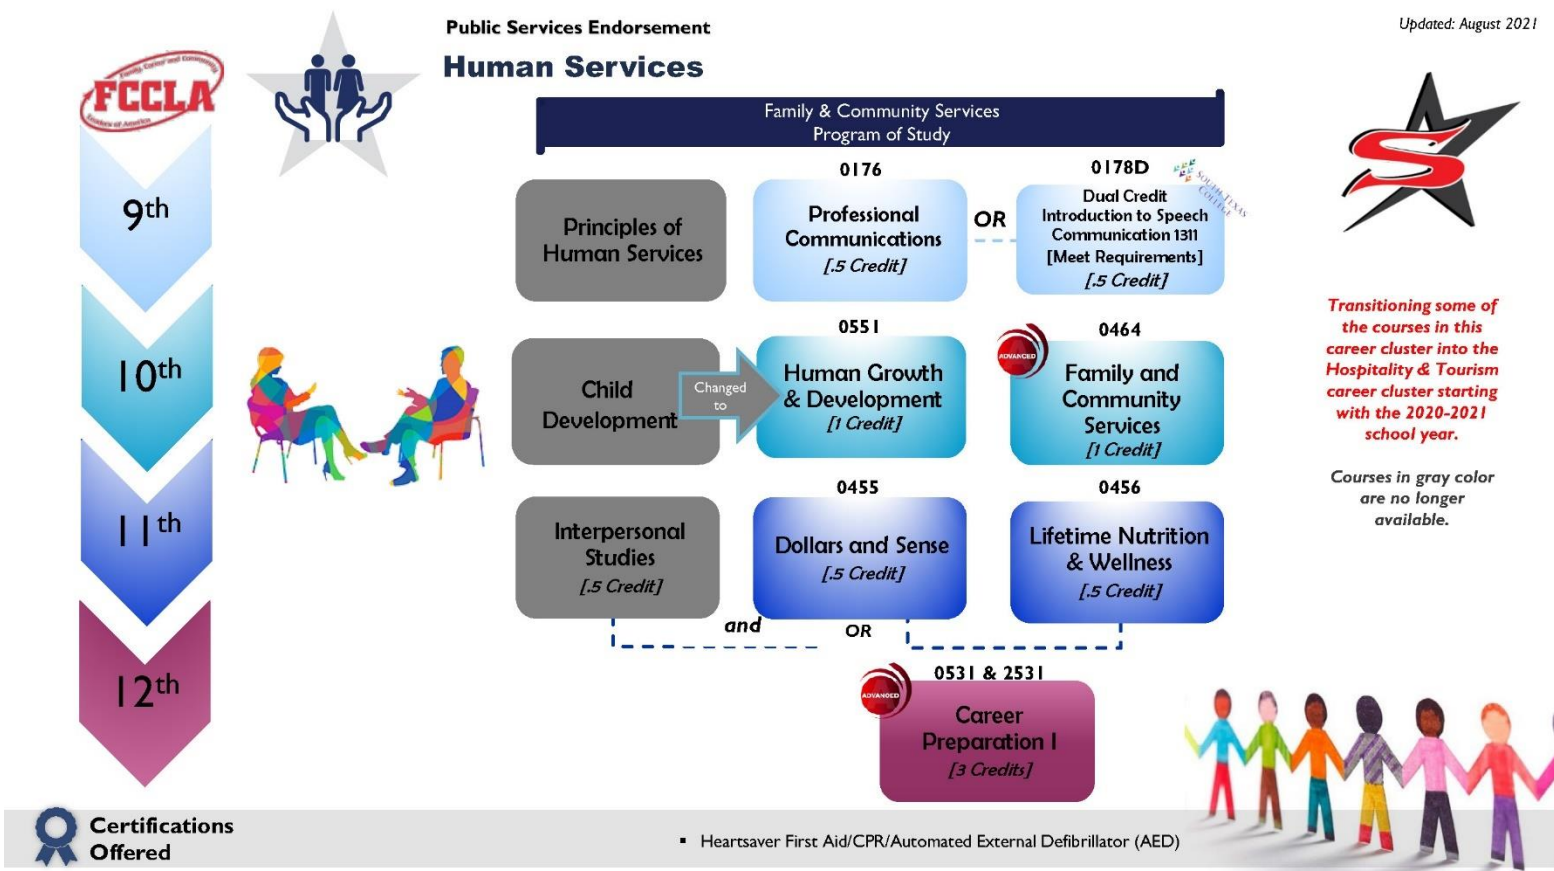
Public Services Endorsement

Human Services

Updated: August 2021

FCCLA

9th

10th

11th

12th

Family & Community Services Program of Study

Principles of Human Services

0176

Professional Communications [.5 Credit]

OR

0178D

Dual Credit Introduction to Speech Communication 1311 [Meet Requirements] [.5 Credit]

South Texas College

Child Development

Changed to

0551

Human Growth & Development [1 Credit]

0464

ADVANCED

Family and Community Services [1 Credit]

Interpersonal Studies [.5 Credit]

0455

Dollars and Sense [.5 Credit]

0456

Lifetime Nutrition & Wellness [.5 Credit]

and

OR

0531 & 2531

ADVANCED

Career Preparation I [3 Credits]

Transitioning some of the courses in this career cluster into the Hospitality & Tourism career cluster starting with the 2020-2021 school year.

Courses in gray color are no longer available.

Certifications Offered

▪ Heartsaver First Aid/CPR/Automated External Defibrillator (AED)